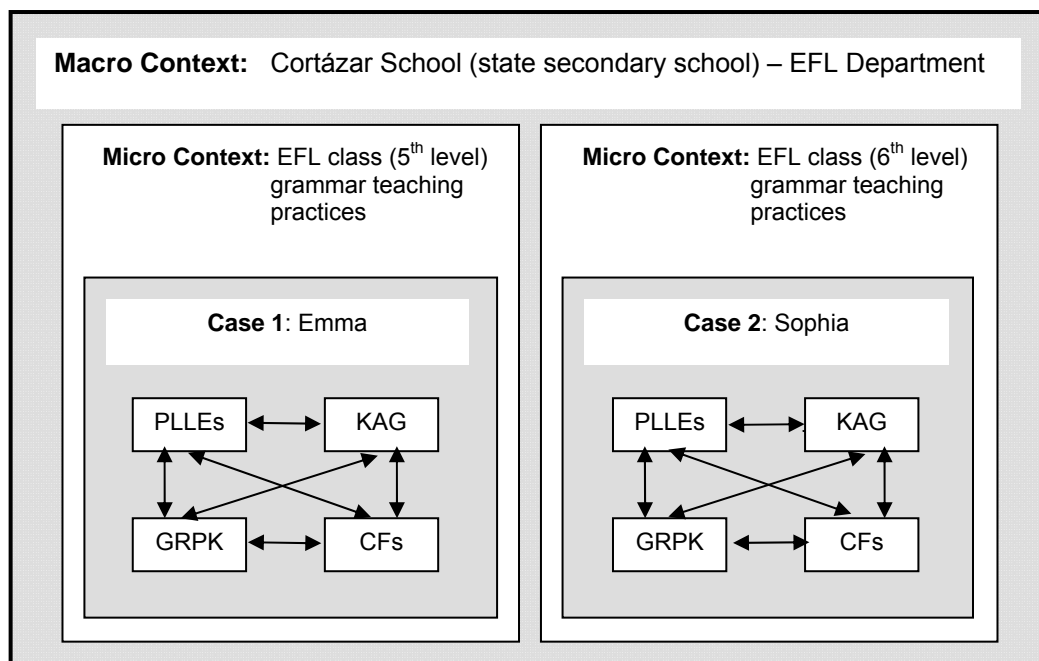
**Macro Context:** Cortázar School (state secondary school) – EFL Department

**Micro Context:** EFL class ($5^{th}$ level) grammar teaching practices

**Case 1**: Emma

PLLEs

KAG

GRPK

CFs

**Micro Context:** EFL class ($6^{th}$ level) grammar teaching practices

**Case 2**: Sophia

PLLEs

KAG

GRPK

CFs